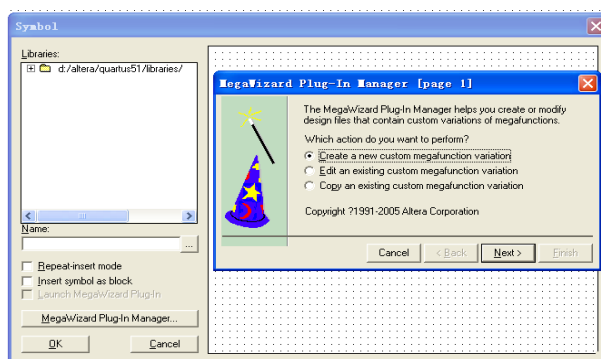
Symbol

Libraries:

d:/altera/quartus51/libraries/

Name:

...

Repeat-insert mode

Insert symbol as block

Launch MegaWizard Plug-In

MegaWizard Plug-In Manager...

OK

Cancel

MegaWizard Plug-In Manager [page 1]

The MegaWizard Plug-In Manager helps you create or modify design files that contain custom variations of megafunctions.

Which action do you want to perform?

Create a new custom megafunction variation

Edit an existing custom megafunction variation

Copy an existing custom megafunction variation

Copyright ?1991-2005 Altera Corporation

Cancel

< Back

Next >

Finish